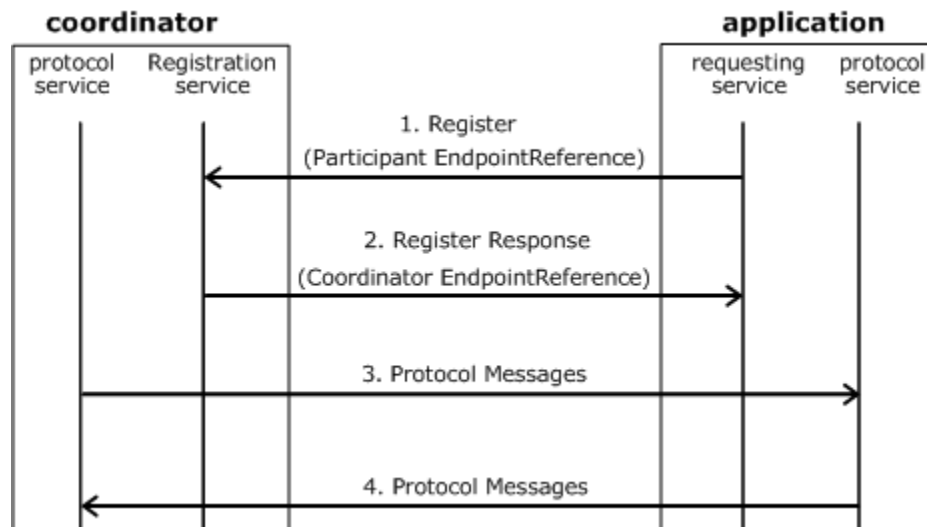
coordinator

application

protocol service

Registration service

requesting service

protocol service

1. Register (Participant EndpointReference)

2. Register Response (Coordinator EndpointReference)

3. Protocol Messages

4. Protocol Messages